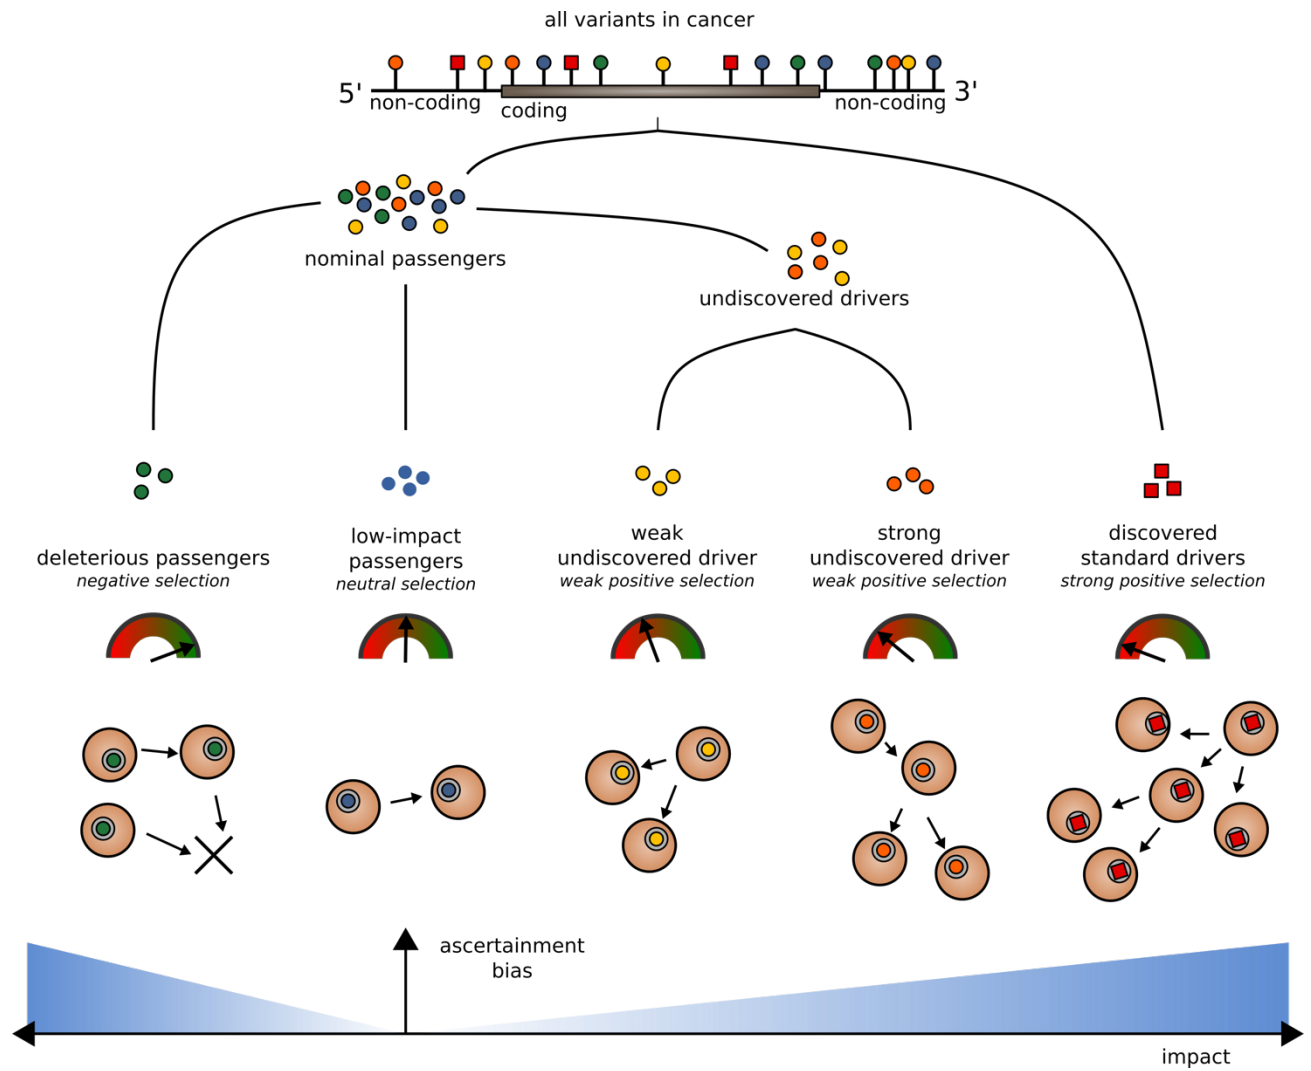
all variants in cancer

5'

non-coding

coding

non-coding

3'

nominal passengers

undiscovered drivers

deleterious passengers
*negative selection*

low-impact passengers
*neutral selection*

weak undiscovered driver
*weak positive selection*

strong undiscovered driver
*weak positive selection*

discovered standard drivers
*strong positive selection*

ascertainment bias

impact